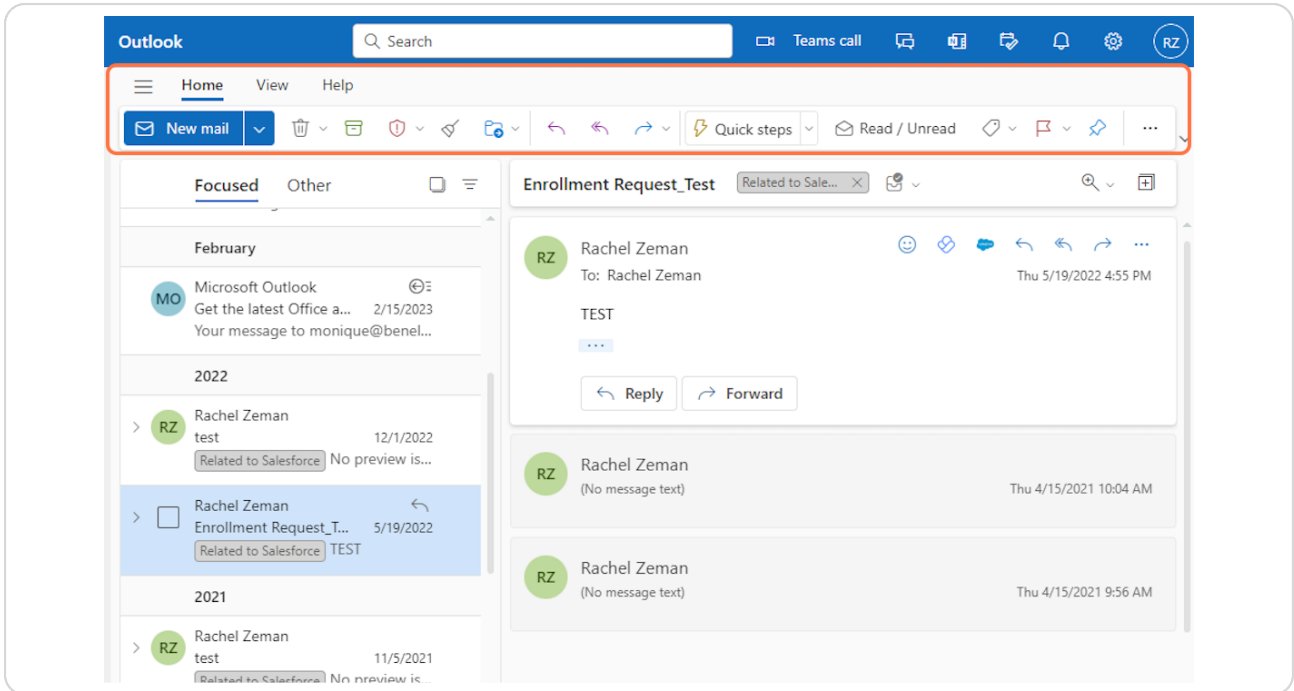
Outlook

Search

Teams call

RZ

Home View Help

New mail

Quick steps

Read / Unread

...

Focused Other

February

MO Microsoft Outlook
Get the latest Office a... 2/15/2023
Your message to monique@benel...

2022

RZ Rachel Zeman
test 12/1/2022
Related to Salesforce No preview is...

Rachel Zeman
Enrollment Request_T... 5/19/2022
Related to Salesforce TEST

2021

RZ Rachel Zeman
test 11/5/2021
Related to Salesforce No preview is...

Enrollment Request_Test Related to Sale...

RZ Rachel Zeman
To: Rachel Zeman
Thu 5/19/2022 4:55 PM

TEST

...

Reply Forward

RZ Rachel Zeman
(No message text)
Thu 4/15/2021 10:04 AM

RZ Rachel Zeman
(No message text)
Thu 4/15/2021 9:56 AM